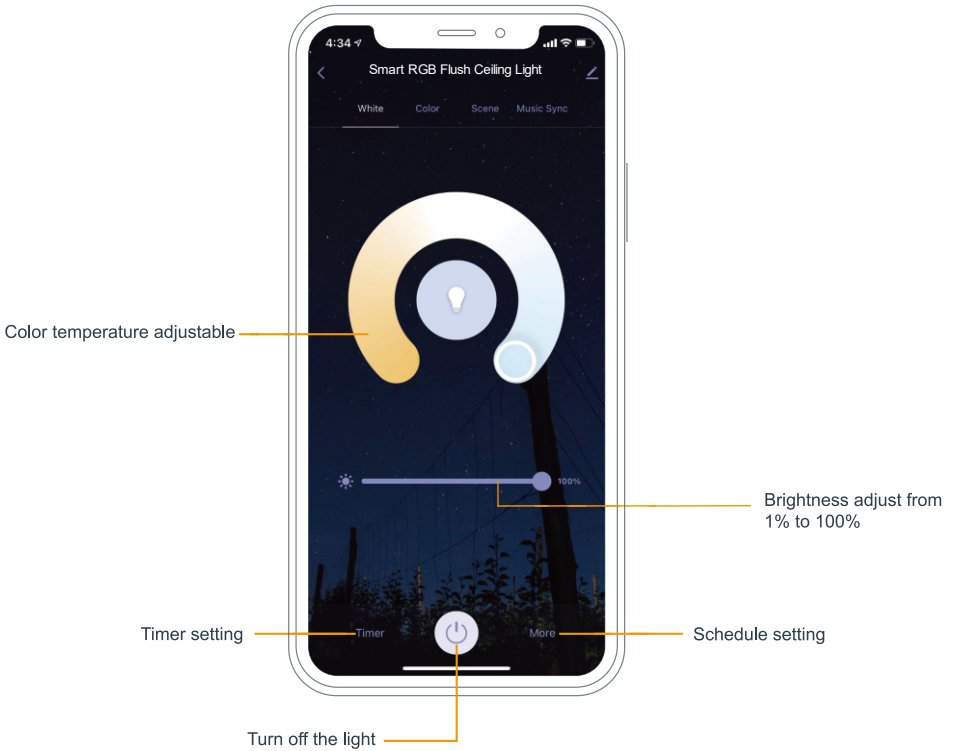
4:34

Smart RGB Flush Ceiling Light

White Color Scene Music Sync

Color temperature adjustable

100%

Brightness adjust from 1% to 100%

Timer setting

Timer

More

Schedule setting

Turn off the light